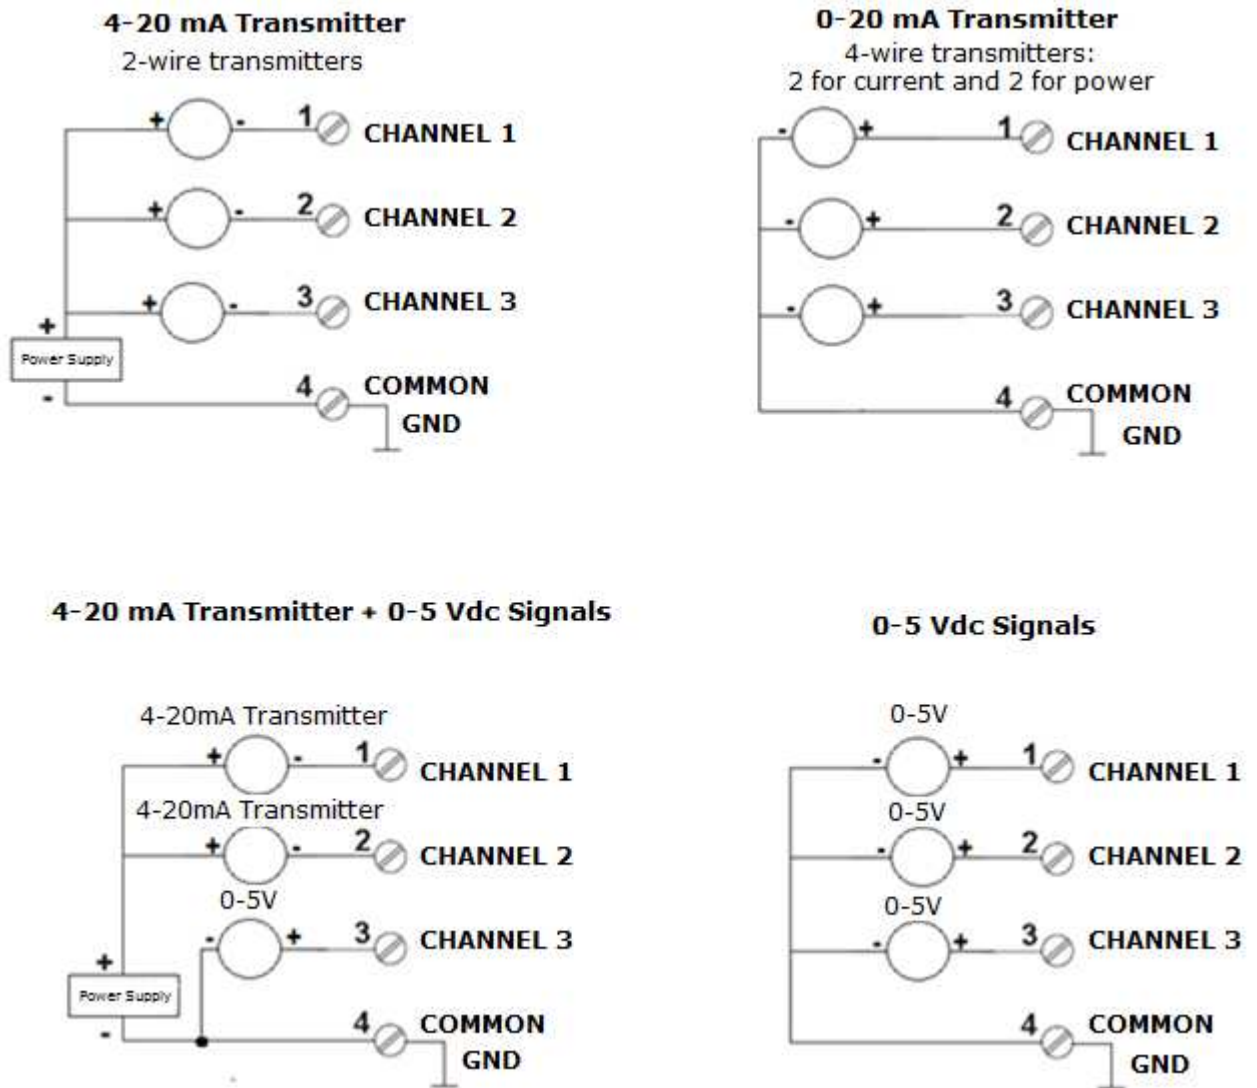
4-20 mA Transmitter
2-wire transmitters

+ - 1 CHANNEL 1
+ - 2 CHANNEL 2
+ - 3 CHANNEL 3
+
Power Supply
-
4 COMMON
GND

0-20 mA Transmitter
4-wire transmitters:
2 for current and 2 for power

- + 1 CHANNEL 1
- + 2 CHANNEL 2
- + 3 CHANNEL 3
4 COMMON
GND

4-20 mA Transmitter + 0-5 Vdc Signals

4-20mA Transmitter
+ - 1 CHANNEL 1
4-20mA Transmitter
+ - 2 CHANNEL 2
0-5V
- + 3 CHANNEL 3
+
Power Supply
-
4 COMMON
GND

0-5 Vdc Signals

0-5V
- + 1 CHANNEL 1
0-5V
- + 2 CHANNEL 2
0-5V
- + 3 CHANNEL 3
4 COMMON
GND